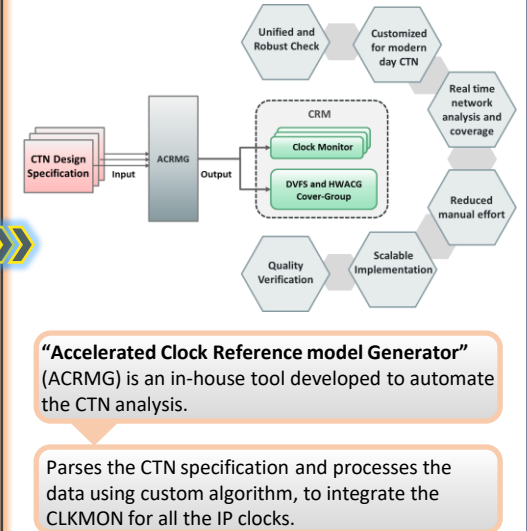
CTN Design Specification

Input

ACRMG

Output

CRM

Clock Monitor

DVFS and HWACG Cover-Group

Unified and Robust Check

Customized for modern day CTN

Real time network analysis and coverage

Reduced manual effort

Scalable Implementation

Quality Verification

**"Accelerated Clock Reference model Generator"** (ACRMG) is an in-house tool developed to automate the CTN analysis.

Parses the CTN specification and processes the data using custom algorithm, to integrate the CLKMON for all the IP clocks.